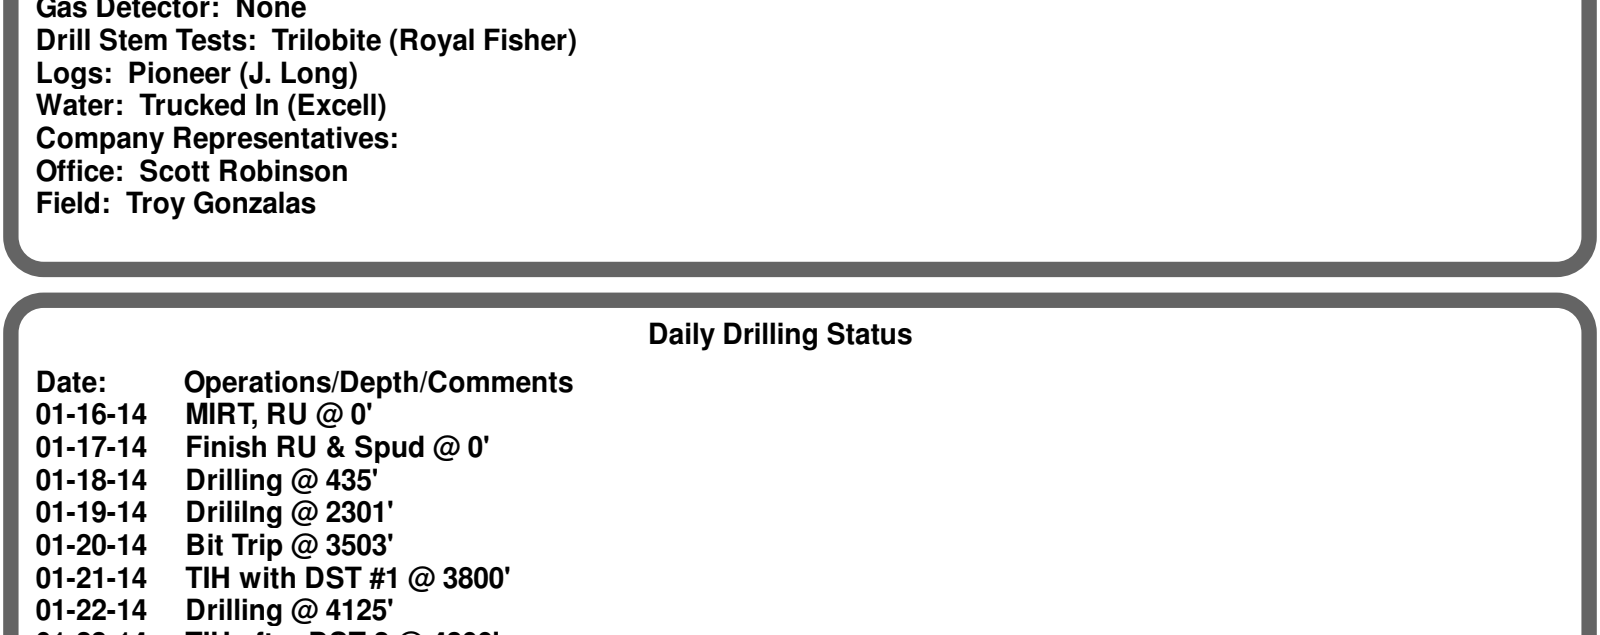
Gas Detector: None
Drill Stem Tests: Trilobite (Royal Fisher)
Logs: Pioneer (J. Long)
Water: Trucked In (Excell)
Company Representatives:
Office: Scott Robinson
Field: Troy Gonzalas

Daily Drilling Status

Date: Operations/Depth/Comments
01-16-14 MIRT, RU @ 0'
01-17-14 Finish RU & Spud @ 0'
01-18-14 Drilling @ 435'
01-19-14 Drililng @ 2301'
01-20-14 Bit Trip @ 3503'
01-21-14 TIH with DST #1 @ 3800'
01-22-14 Drilling @ 4125'
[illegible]